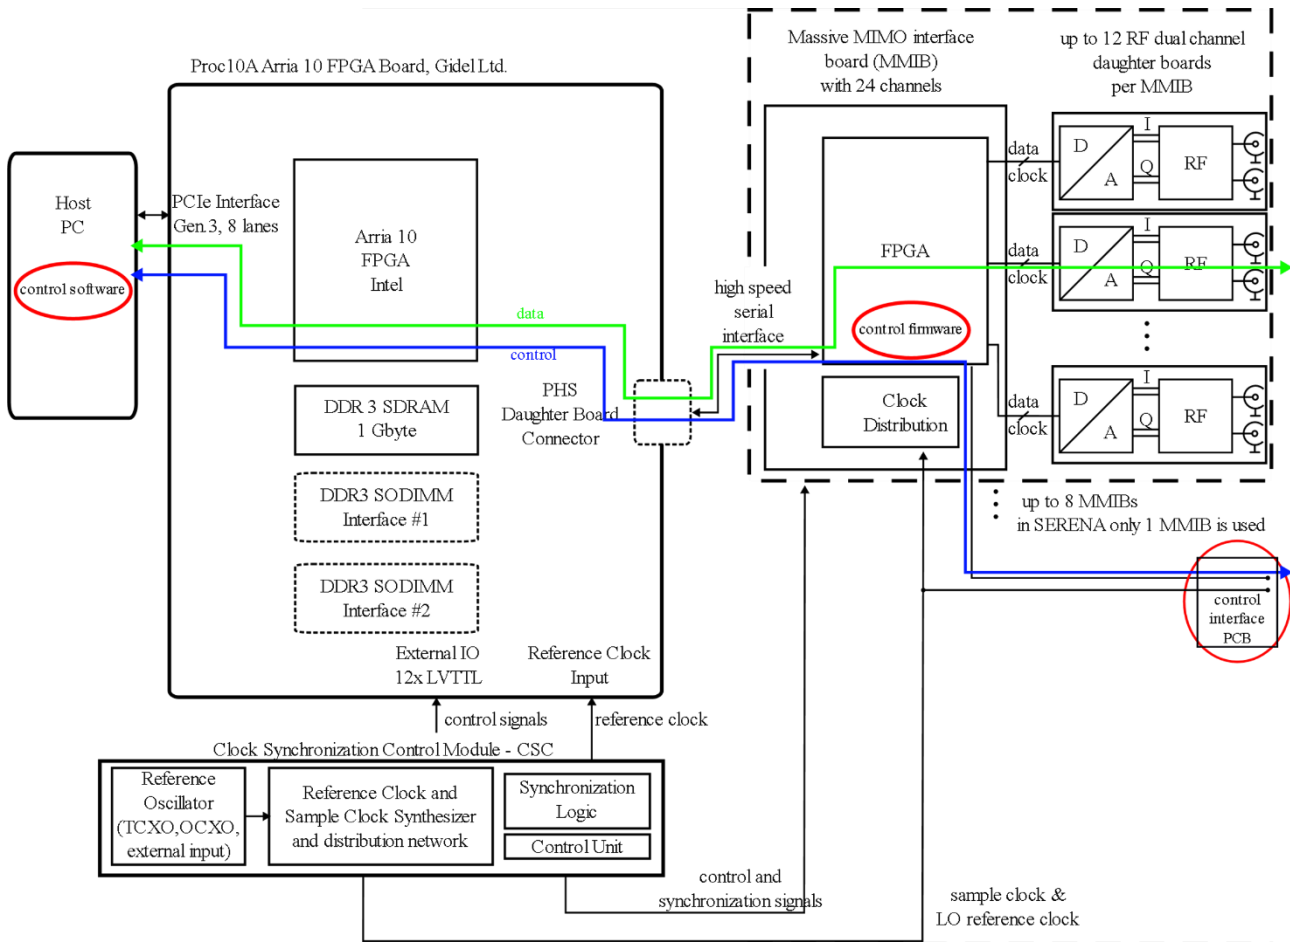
Proc10A Arria 10 FPGA Board, Gidel Ltd.

Massive MIMO interface board (MMIB) with 24 channels

up to 12 RF dual channel daughter boards per MMIB

Host PC

control software

PCIe Interface Gen.3, 8 lanes

Arria 10 FPGA Intel

data

control

high speed serial interface

PHS Daughter Board Connector

FPGA

control firmware

Clock Distribution

data clock

D A

I Q

RF

data clock

D A

I Q

RF

data clock

D A

I Q

RF

DDR 3 SDRAM 1 Gbyte

DDR3 SODIMM Interface #1

DDR3 SODIMM Interface #2

up to 8 MMIBs in SERENA only 1 MMIB is used

control interface PCB

External IO 12x LVTTL

Reference Clock Input

control signals

reference clock

Clock Synchronization Control Module - CSC

Reference Oscillator (TCXO,OCXO, external input)

Reference Clock and Sample Clock Synthesizer and distribution network

Synchronization Logic

Control Unit

control and synchronization signals

sample clock & LO reference clock